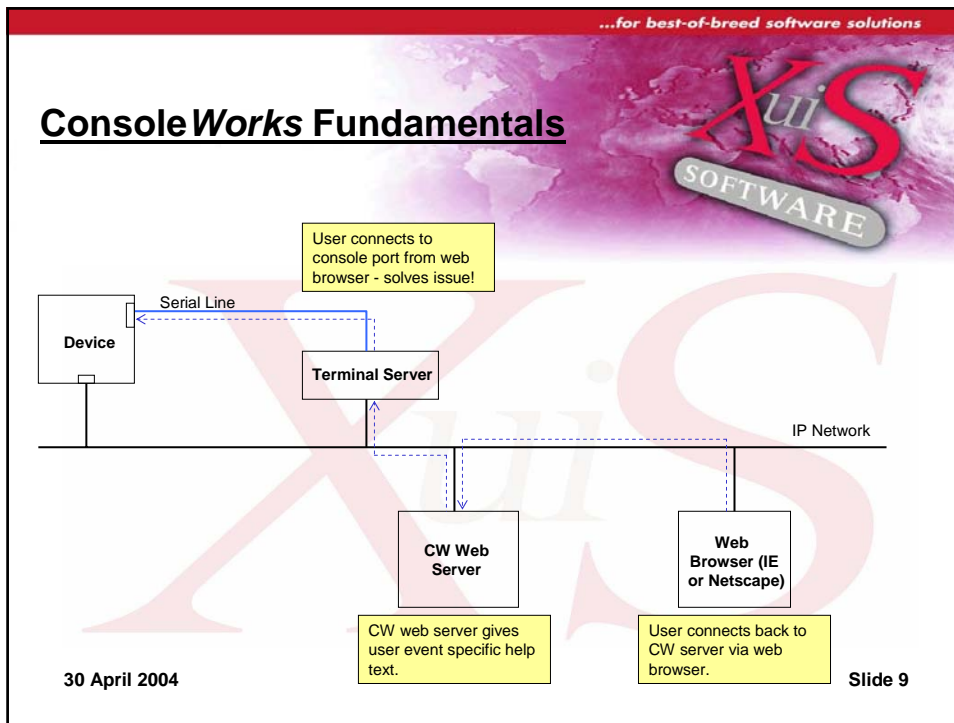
...for best-of-breed software solutions

XuiS SOFTWARE

ConsoleWorks Fundamentals

User connects to console port from web browser - solves issue!

Serial Line

Device

Terminal Server

IP Network

CW Web Server

Web Browser (IE or Netscape)

CW web server gives user event specific help text.

User connects back to CW server via web browser.

30 April 2004

Slide 9